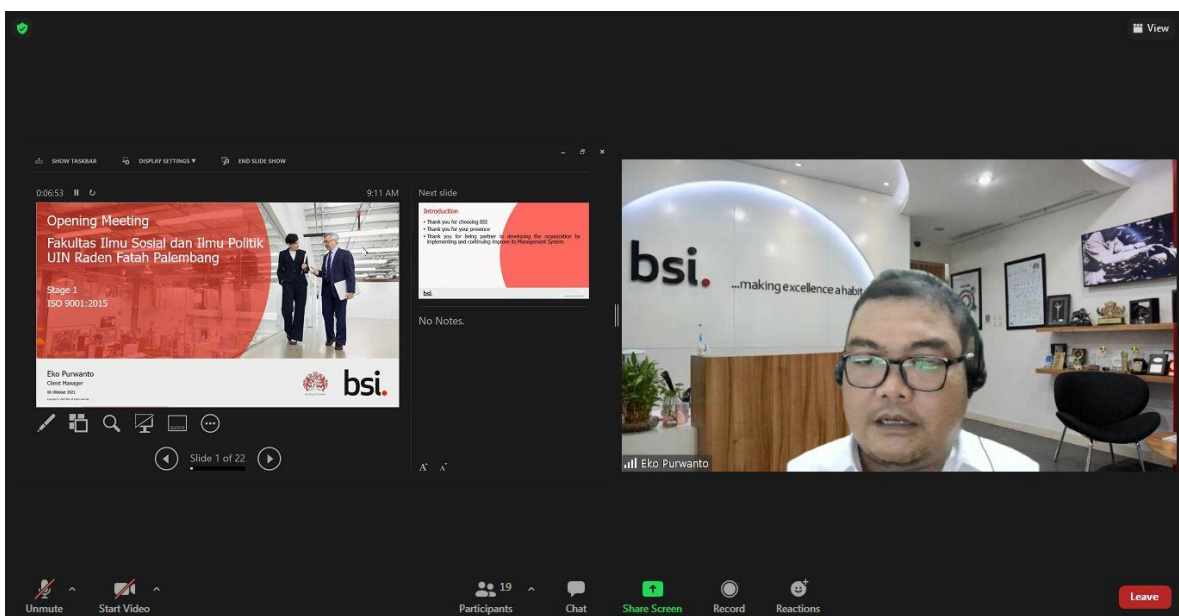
View

SHOW TASKBAR DISPLAY SETTINGS ▾ END SLIDE SHOW

0:06:53 9:11 AM

Opening Meeting

Fakultas Ilmu Sosial dan Ilmu Politik UIN Raden Fatah Palembang

Stage 1
ISO 9001:2015

Eko Purwanto
Client Manager
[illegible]

bsi.

Slide 1 of 22

Next slide

Introduction
• Thank you for choosing BSI
• Thank you for your presence
• Thank you for being partner in developing the organization by implementing and continuing improve its Management System.

bsi.

No Notes.

bsi. ...making excellence a habit

Eko Purwanto

Unmute Start Video 19 Participants Chat Share Screen Record Reactions Leave